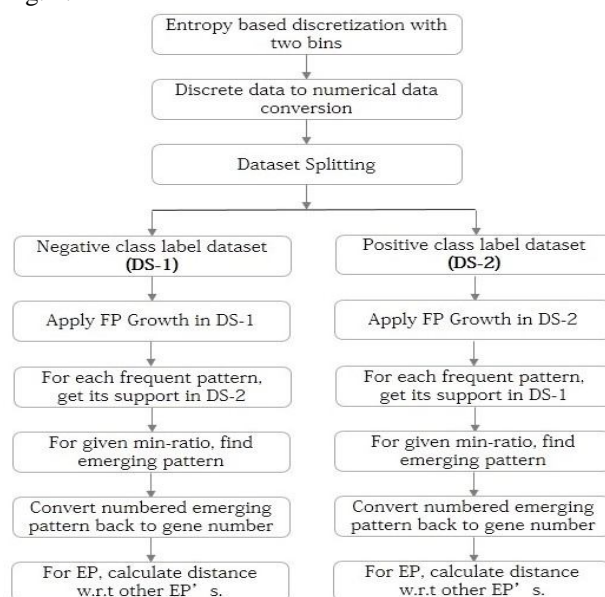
Entropy based discretization with two bins

Discrete data to numerical data conversion

Dataset Splitting

Negative class label dataset (DS-1)

Apply FP Growth in DS-1

For each frequent pattern, get its support in DS-2

For given min-ratio, find emerging pattern

Convert numbered emerging pattern back to gene number

For EP, calculate distance w.r.t other EP's.

Positive class label dataset (DS-2)

Apply FP Growth in DS-2

For each frequent pattern, get its support in DS-1

For given min-ratio, find emerging pattern

Convert numbered emerging pattern back to gene number

For EP, calculate distance w.r.t other EP's.